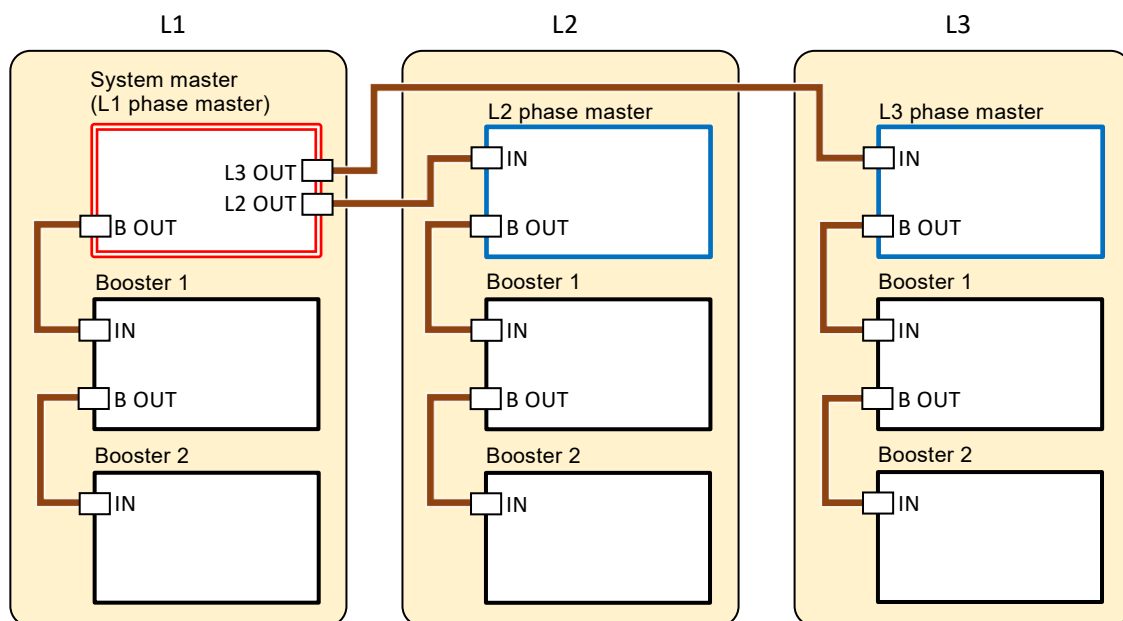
L1

System master
(L1 phase master)

L3 OUT
L2 OUT
B OUT

Booster 1
IN
B OUT

Booster 2
IN

L2

L2 phase master
IN
B OUT

Booster 1
IN
B OUT

Booster 2
IN

L3

L3 phase master
IN
B OUT

Booster 1
IN
B OUT

Booster 2
IN